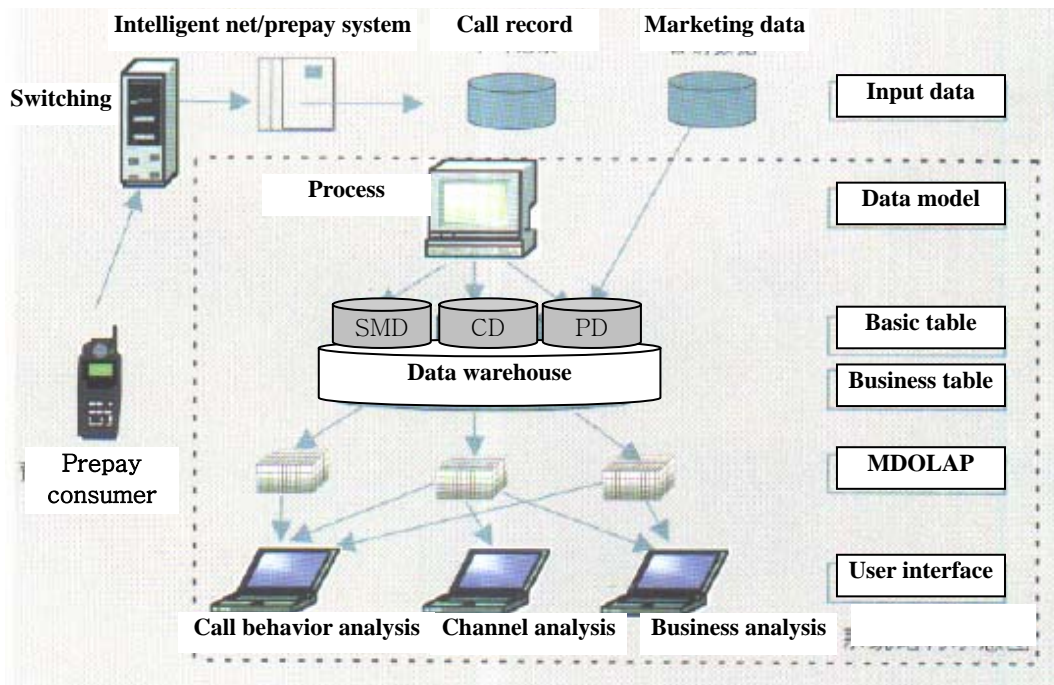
Intelligent net/prepay system

Call record

Marketing data

Switching

Input data

Process

Data model

SMD

CD

PD

Basic table

Data warehouse

Business table

MDOLAP

Prepay consumer

User interface

Call behavior analysis

Channel analysis

Business analysis